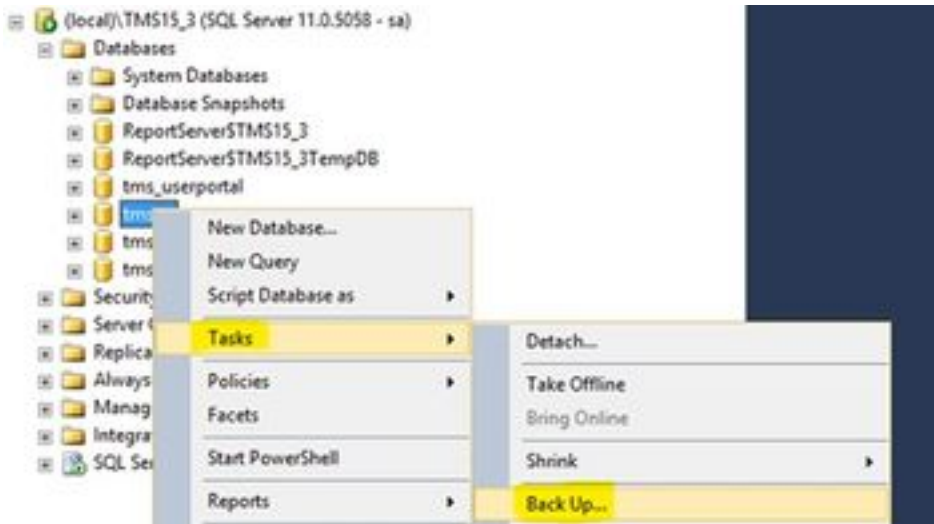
(local)\TMS15_3 (SQL Server 11.0.5058 - sa)
Databases
System Databases
Database Snapshots
ReportServer$TMS15_3
ReportServer$TMS15_3TempDB
tms_userportal
tms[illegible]
tms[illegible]
tms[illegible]
Security
Server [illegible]
Replica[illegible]
Always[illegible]
Manag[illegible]
Integra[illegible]
SQL Se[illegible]

New Database...
New Query
Script Database as
Tasks
Policies
Facets
Start PowerShell
Reports

Detach...
Take Offline
Bring Online
Shrink
Back Up...